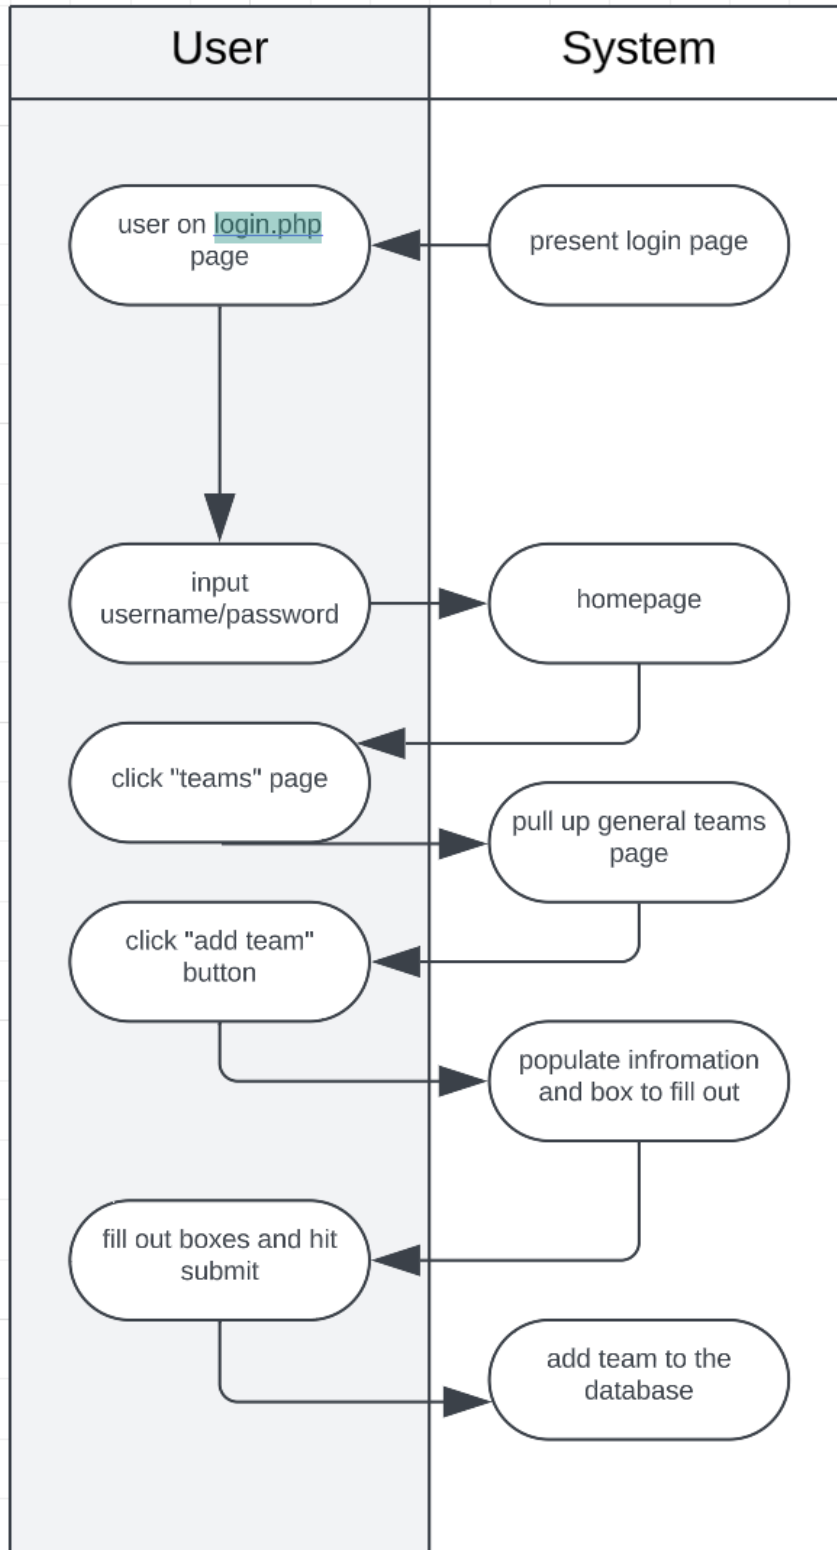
User

System

user on login.php page

present login page

input username/password

homepage

click "teams" page

pull up general teams page

click "add team" button

populate infromation and box to fill out

fill out boxes and hit submit

add team to the database